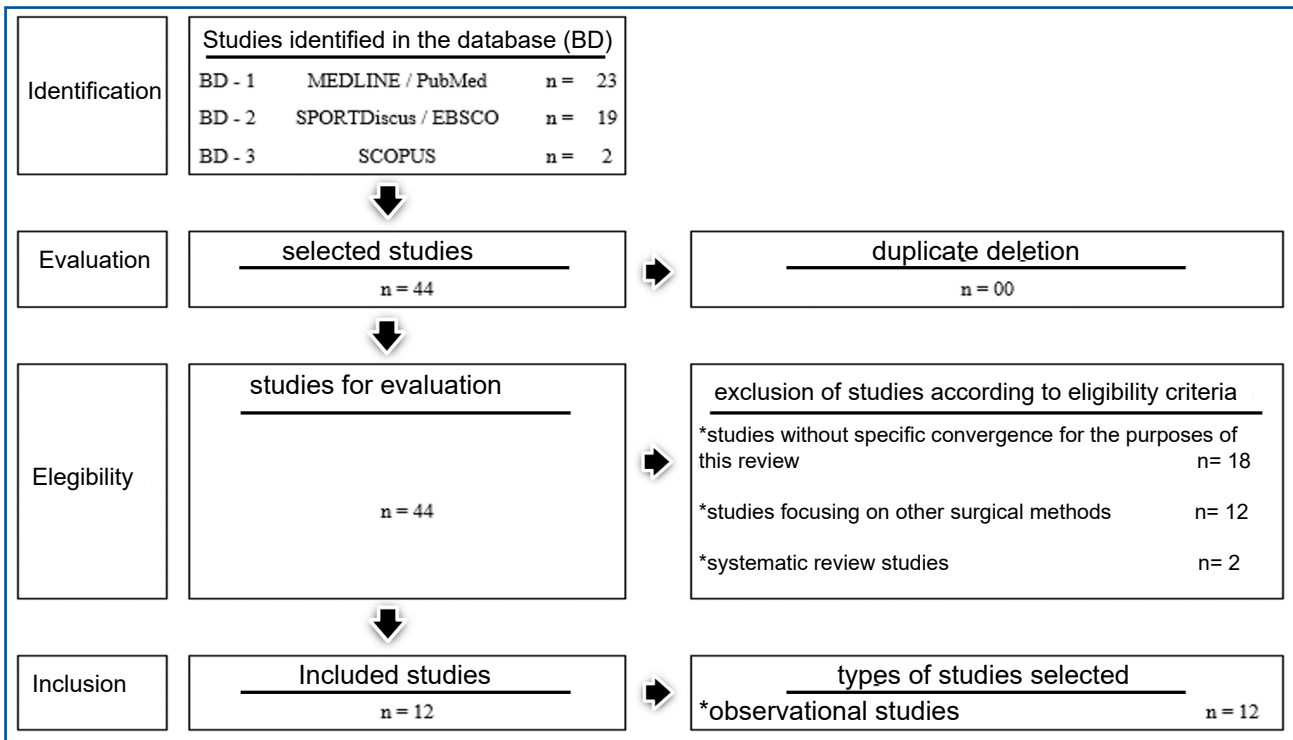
Identification

Studies identified in the database (BD)

| BD - 1 | MEDLINE / PubMed | n = | 23 |
|---|---|---|---|
| BD - 2 | SPORTDiscus / EBSCO | n = | 19 |
| BD - 3 | SCOPUS | n = | 2 |

Evaluation

selected studies
n = 44

duplicate deletion
n = 00

Elegibility

studies for evaluation
n = 44

exclusion of studies according to eligibility criteria
*studies without specific convergence for the purposes of this review n= 18
*studies focusing on other surgical methods n= 12
*systematic review studies n= 2

Inclusion

Included studies
n = 12

types of studies selected
*observational studies n = 12